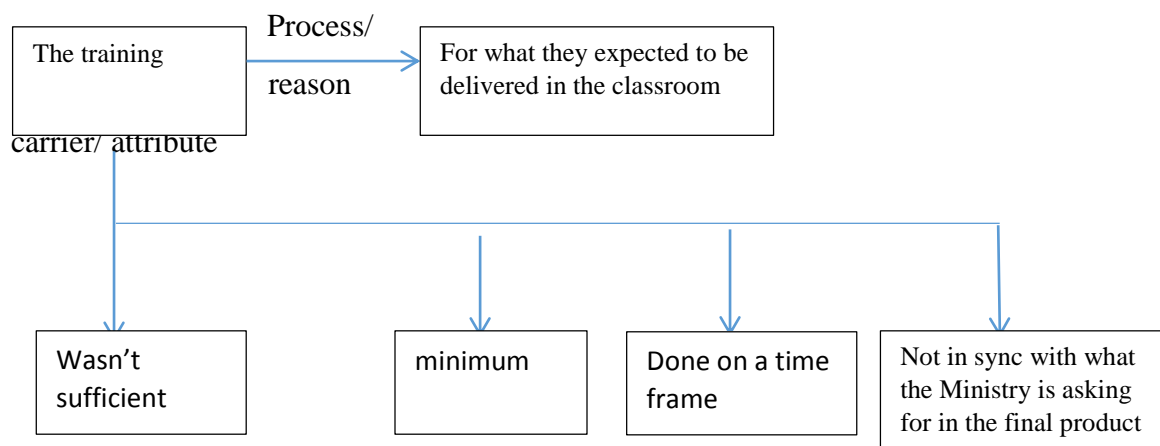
The training

Process/ reason

For what they expected to be delivered in the classroom

carrier/ attribute

Wasn't sufficient

minimum

Done on a time frame

Not in sync with what the Ministry is asking for in the final product